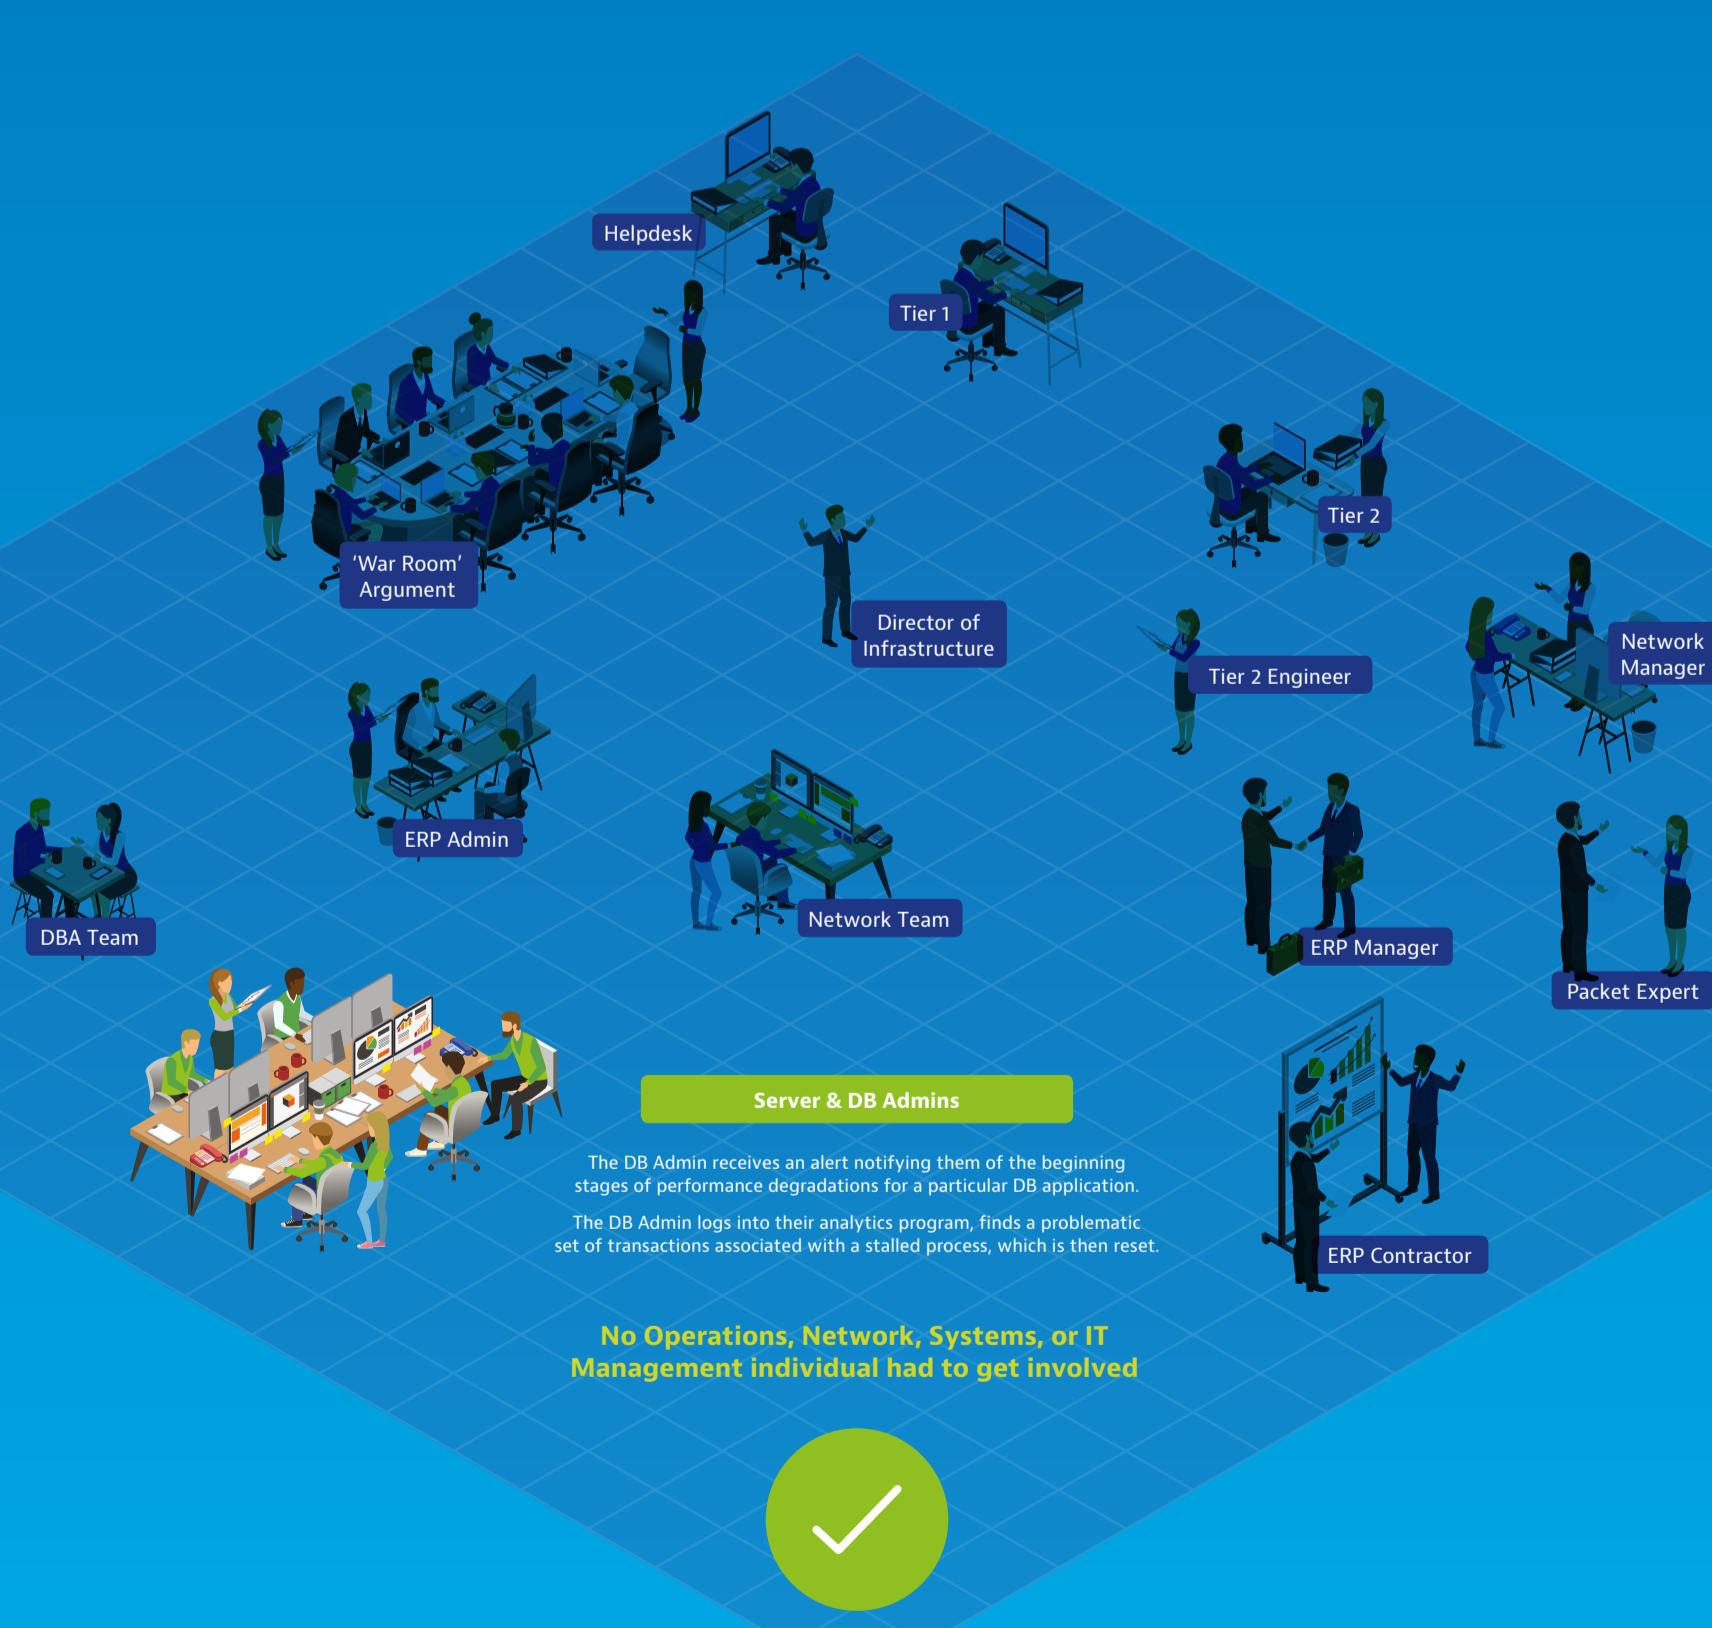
Helpdesk

Tier 1

'War Room' Argument

Tier 2

Director of Infrastructure

Tier 2 Engineer

Network Manager

ERP Admin

DBA Team

Network Team

ERP Manager

Packet Expert

Server & DB Admins

The DB Admin receives an alert notifying them of the beginning stages of performance degradations for a particular DB application.

The DB Admin logs into their analytics program, finds a problematic set of transactions associated with a stalled process, which is then reset.

ERP Contractor

No Operations, Network, Systems, or IT Management individual had to get involved